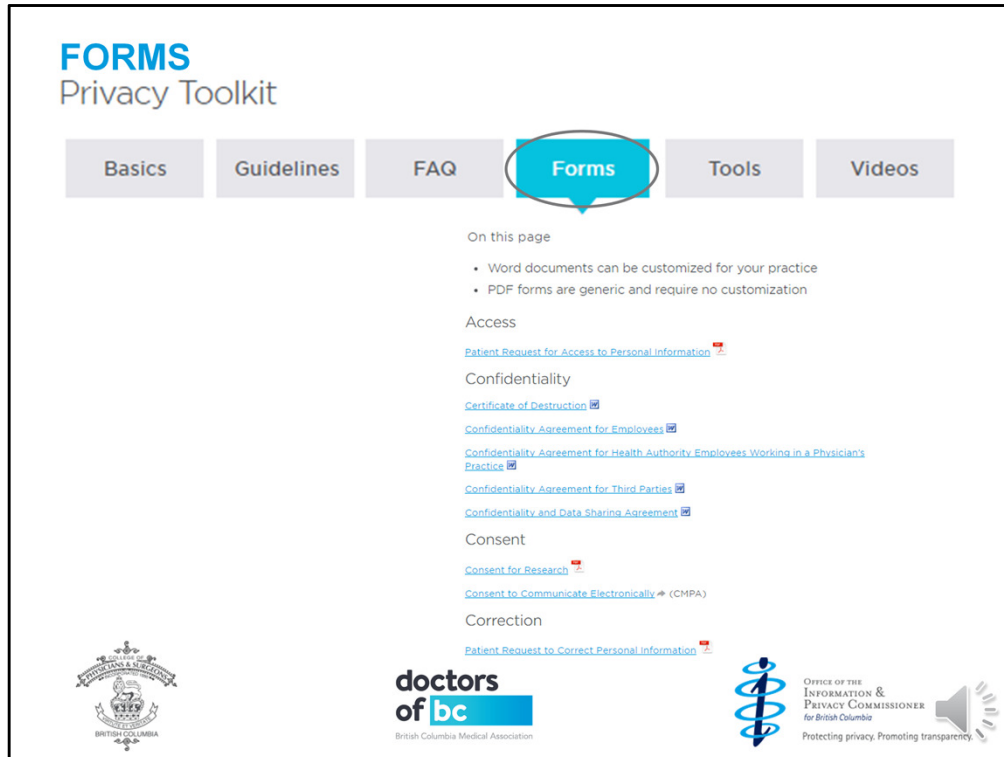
FORMS
Privacy Toolkit

Basics | Guidelines | FAQ | Forms | Tools | Videos

On this page

- Word documents can be customized for your practice
- PDF forms are generic and require no customization

Access

Patient Request for Access to Personal Information

Confidentiality

Certificate of Destruction

Confidentiality Agreement for Employees

Confidentiality Agreement for Health Authority Employees Working in a Physician's Practice

Confidentiality Agreement for Third Parties

Confidentiality and Data Sharing Agreement

Consent

Consent for Research

Consent to Communicate Electronically (CMPA)

Correction

Patient Request to Correct Personal Information

COLLEGE OF PHYSICIANS & SURGEONS BRITISH COLUMBIA

doctors of bc
British Columbia Medical Association

OFFICE OF THE INFORMATION & PRIVACY COMMISSIONER for British Columbia
Protecting privacy. Promoting transparency.